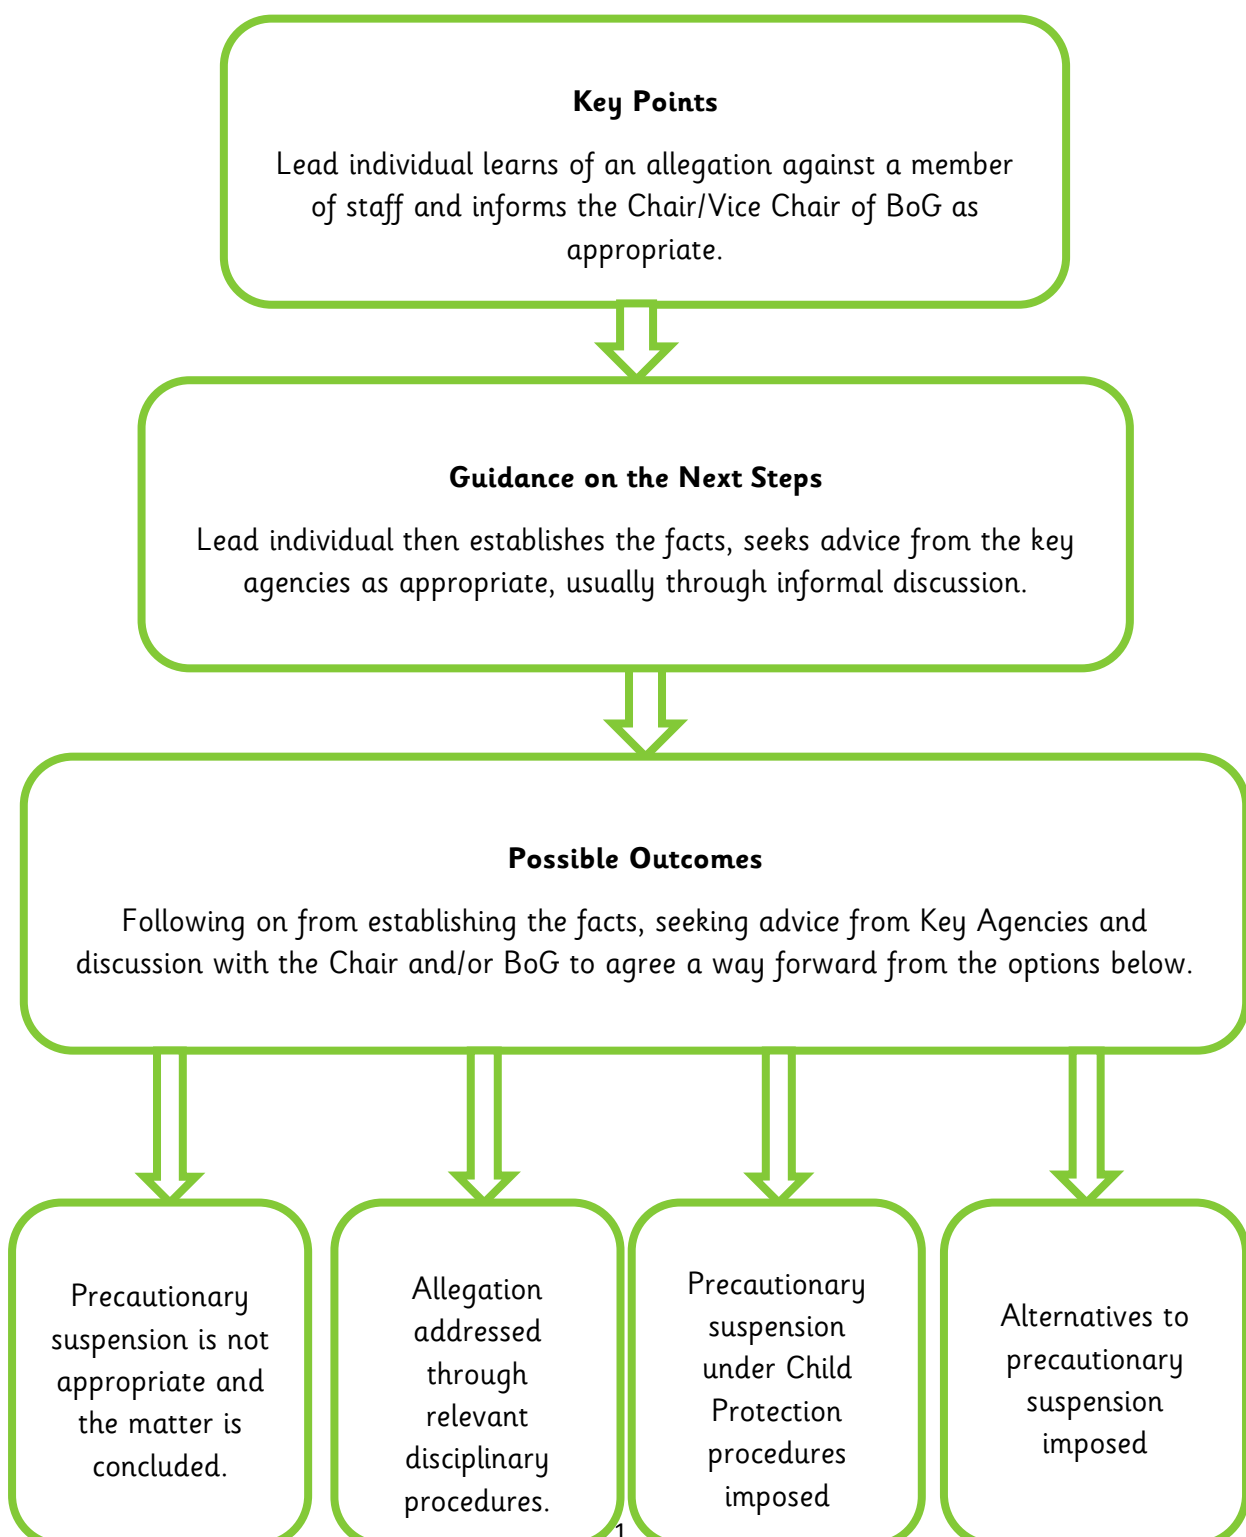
**Key Points**

Lead individual learns of an allegation against a member of staff and informs the Chair/Vice Chair of BoG as appropriate.

**Guidance on the Next Steps**

Lead individual then establishes the facts, seeks advice from the key agencies as appropriate, usually through informal discussion.

**Possible Outcomes**

Following on from establishing the facts, seeking advice from Key Agencies and discussion with the Chair and/or BoG to agree a way forward from the options below.

Precautionary suspension is not appropriate and the matter is concluded.

Allegation addressed through relevant disciplinary procedures.

Precautionary suspension under Child Protection procedures imposed

Alternatives to precautionary suspension imposed

1